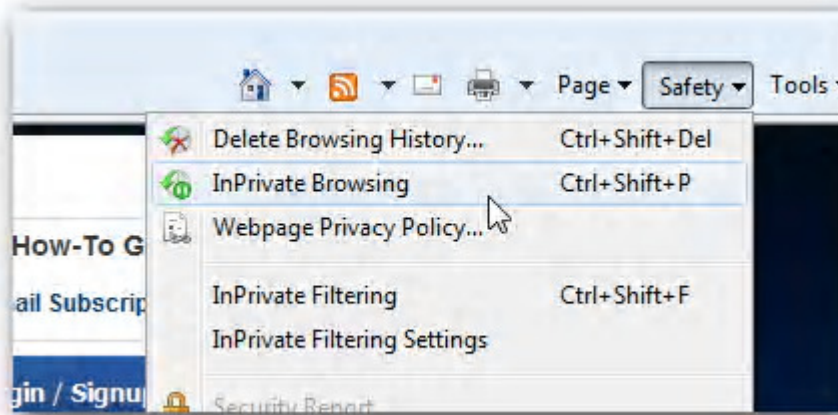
Page ▾ Safety ▾ Tools

Delete Browsing History... Ctrl+Shift+Del

InPrivate Browsing Ctrl+Shift+P

Webpage Privacy Policy...

InPrivate Filtering Ctrl+Shift+F

InPrivate Filtering Settings

Security Report

How-To G

ail Subscrip

gin / Signu